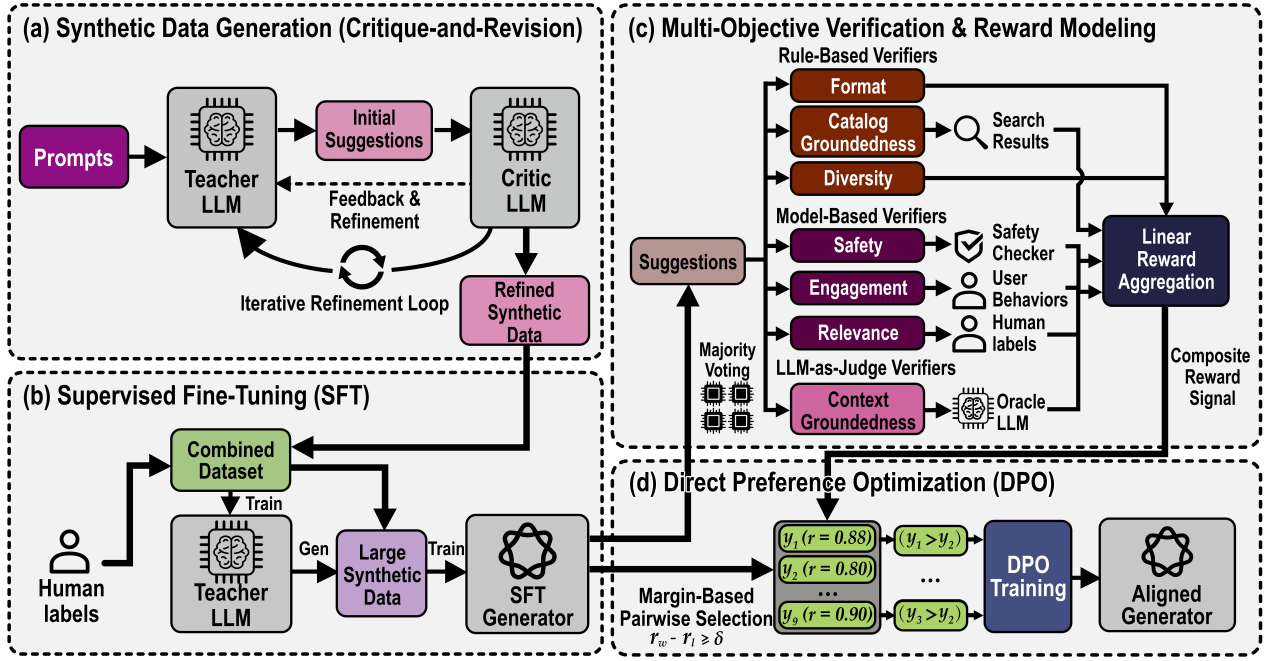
(a) Synthetic Data Generation (Critique-and-Revision)

Prompts

Teacher LLM

Initial Suggestions

Critic LLM

Feedback & Refinement

Iterative Refinement Loop

Refined Synthetic Data

(b) Supervised Fine-Tuning (SFT)

Combined Dataset

Train

Human labels

Teacher LLM

Gen

Large Synthetic Data

Train

SFT Generator

(c) Multi-Objective Verification & Reward Modeling

Rule-Based Verifiers

Format

Catalog Groundedness

Search Results

Diversity

Model-Based Verifiers

Safety

Safety Checker

Engagement

User Behaviors

Relevance

Human labels

LLM-as-Judge Verifiers

Context Groundedness

Oracle LLM

Suggestions

Majority Voting

Linear Reward Aggregation

Composite Reward Signal

(d) Direct Preference Optimization (DPO)

$y_1$ $(r = 0.88)$

$y_2$ $(r = 0.80)$

...

$y_9$ $(r = 0.90)$

$(y_1 > y_2)$

...

$(y_3 > y_2)$

DPO Training

Aligned Generator

Margin-Based Pairwise Selection

$r_w - r_l \geq \delta$